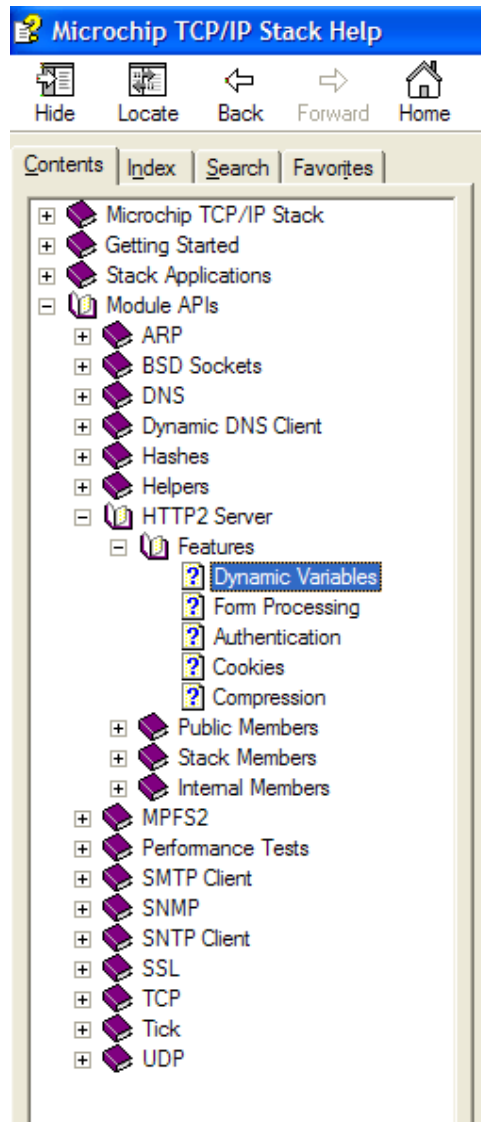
Microchip TCP/IP Stack Help

Hide
Locate
Back
Forward
Home

Contents
Index
Search
Favorites

Microchip TCP/IP Stack
Getting Started
Stack Applications
Module APIs
ARP
BSD Sockets
DNS
Dynamic DNS Client
Hashes
Helpers
HTTP2 Server
Features
Dynamic Variables
Form Processing
Authentication
Cookies
Compression
Public Members
Stack Members
Internal Members
MPFS2
Performance Tests
SMTP Client
SNMP
SNTP Client
SSL
TCP
Tick
UDP